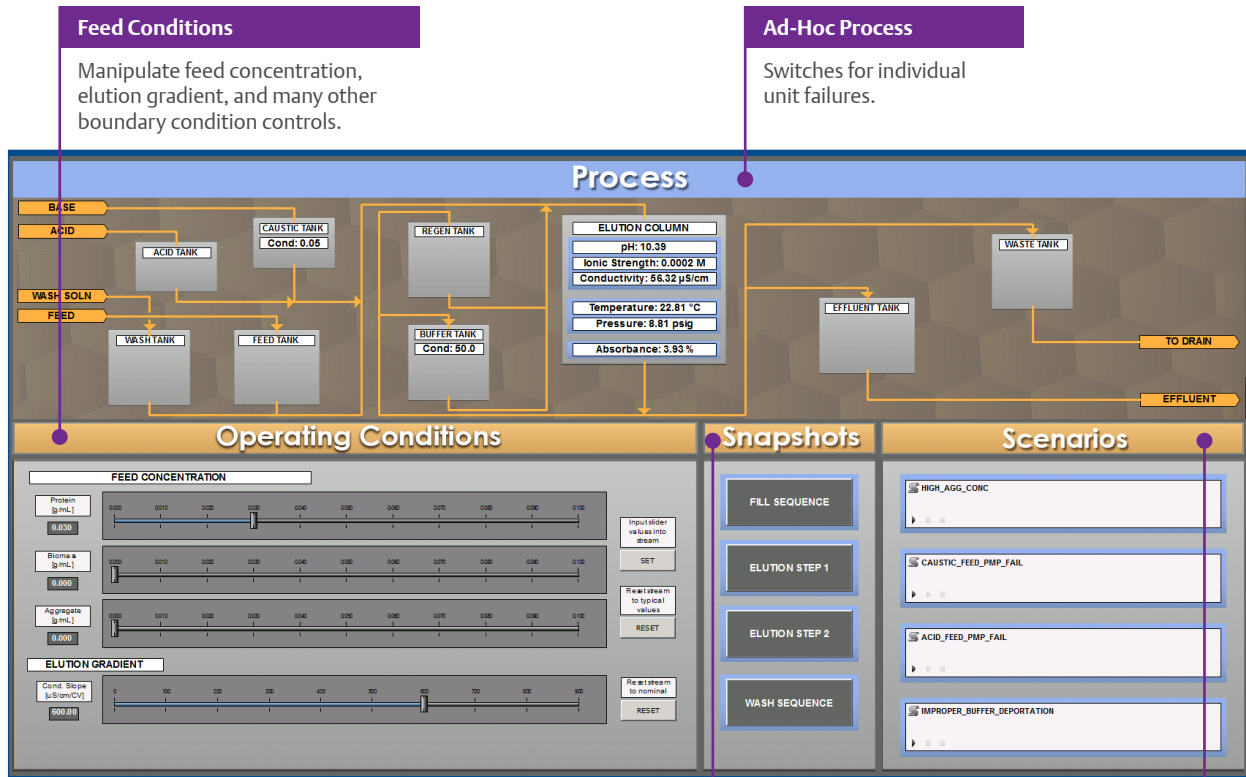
Feed Conditions

Manipulate feed concentration, elution gradient, and many other boundary condition controls.

Ad-Hoc Process

Switches for individual unit failures.

Process

BASE
ACID
WASH SOLN
FEED
ACID TANK
CAUSTIC TANK
Cond: 0.05
WASH TANK
FEED TANK
REGEN TANK
BUFFER TANK
Cond: 50.0
ELUTION COLUMN
pH: 10.39
Ionic Strength: 0.0002 M
Conductivity: 56.32 µS/cm
Temperature: 22.81 °C
Pressure: 8.81 psig
Absorbance: 3.93 %
EFFLUENT TANK
WASTE TANK
TO DRAIN
EFFLUENT

Operating Conditions

FEED CONCENTRATION
Protein [g/mL]
0.030
Biomass [g/mL]
0.000
Aggregate [g/mL]
0.000
0.000 0.010 0.020 0.030 0.040 0.050 0.060 0.070 0.080 0.090 0.100
Input slider values into stream
SET
Reset stream to typical values
RESET
ELUTION GRADIENT
Cond. Slope [uS/cm/CV]
600.00
0 100 200 300 400 500 600 700 800 900
Reset stream to nominal
RESET

Snapshots

FILL SEQUENCE
ELUTION STEP 1
ELUTION STEP 2
WASH SEQUENCE

Scenarios

HIGH_AGG_CONC
CAUSTIC_FEED_PMP_FAIL
ACID_FEED_PMP_FAIL
IMPROPER_BUFFER_DEPORTATION